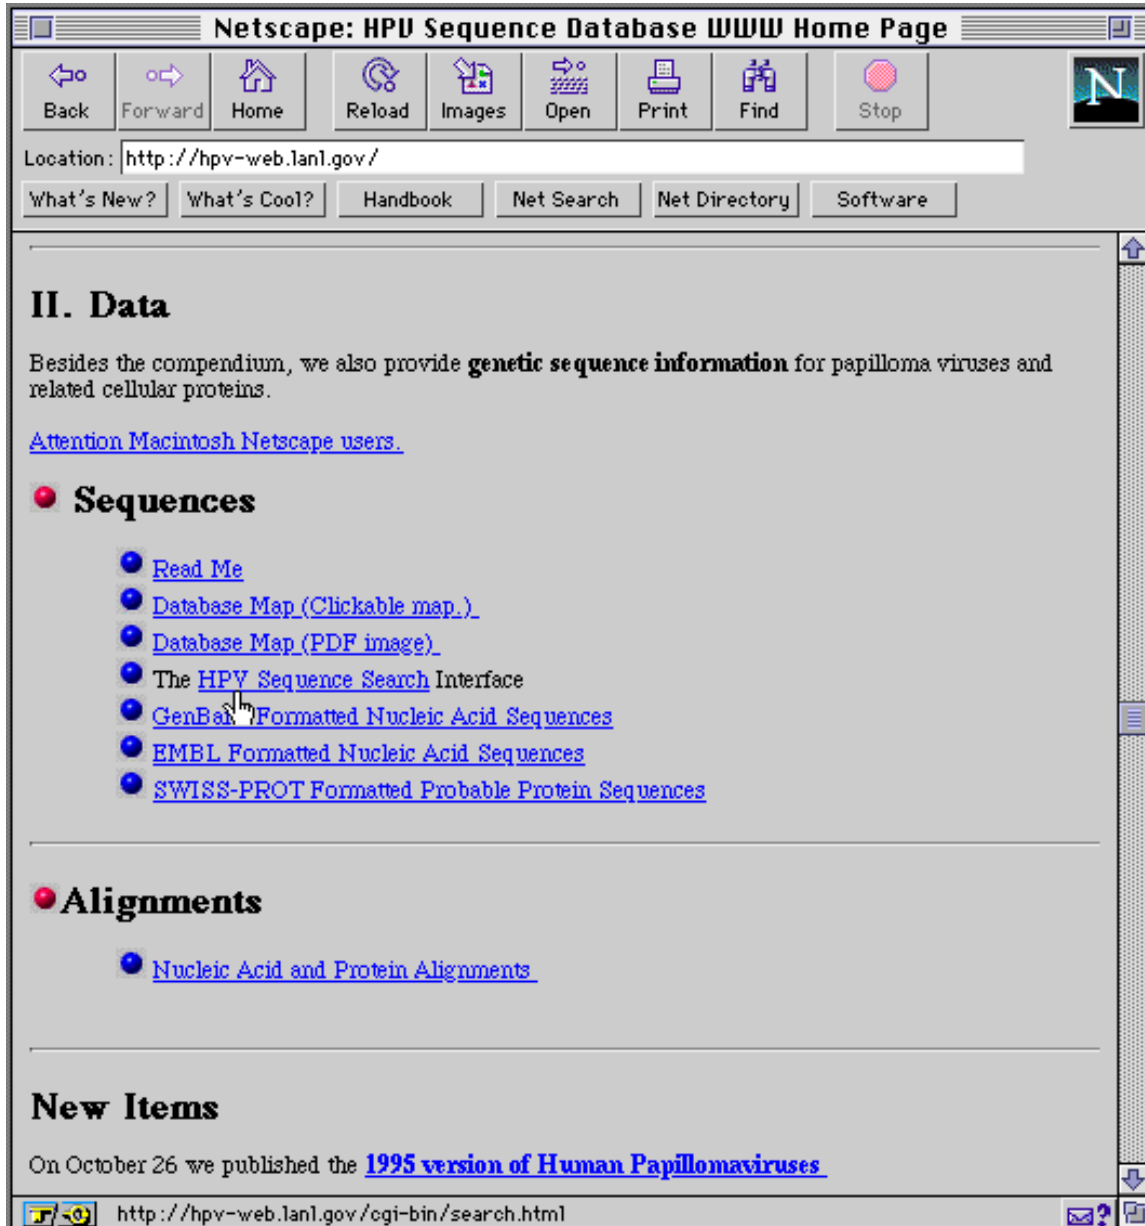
Netscape: HPV Sequence Database WWW Home Page

Back Forward Home Reload Images Open Print Find Stop

Location: http://hpv-web.lanl.gov/

What's New? What's Cool? Handbook Net Search Net Directory Software

II. Data

Besides the compendium, we also provide **genetic sequence information** for papilloma viruses and related cellular proteins.

Attention Macintosh Netscape users.

Sequences

Read Me
Database Map (Clickable map.)
Database Map (PDF image)
The HPV Sequence Search Interface
GenBa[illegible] Formatted Nucleic Acid Sequences
EMBL Formatted Nucleic Acid Sequences
SWISS-PROT Formatted Probable Protein Sequences

Alignments

Nucleic Acid and Protein Alignments

New Items

On October 26 we published the **1995 version of Human Papillomaviruses**

http://hpv-web.lanl.gov/cgi-bin/search.html